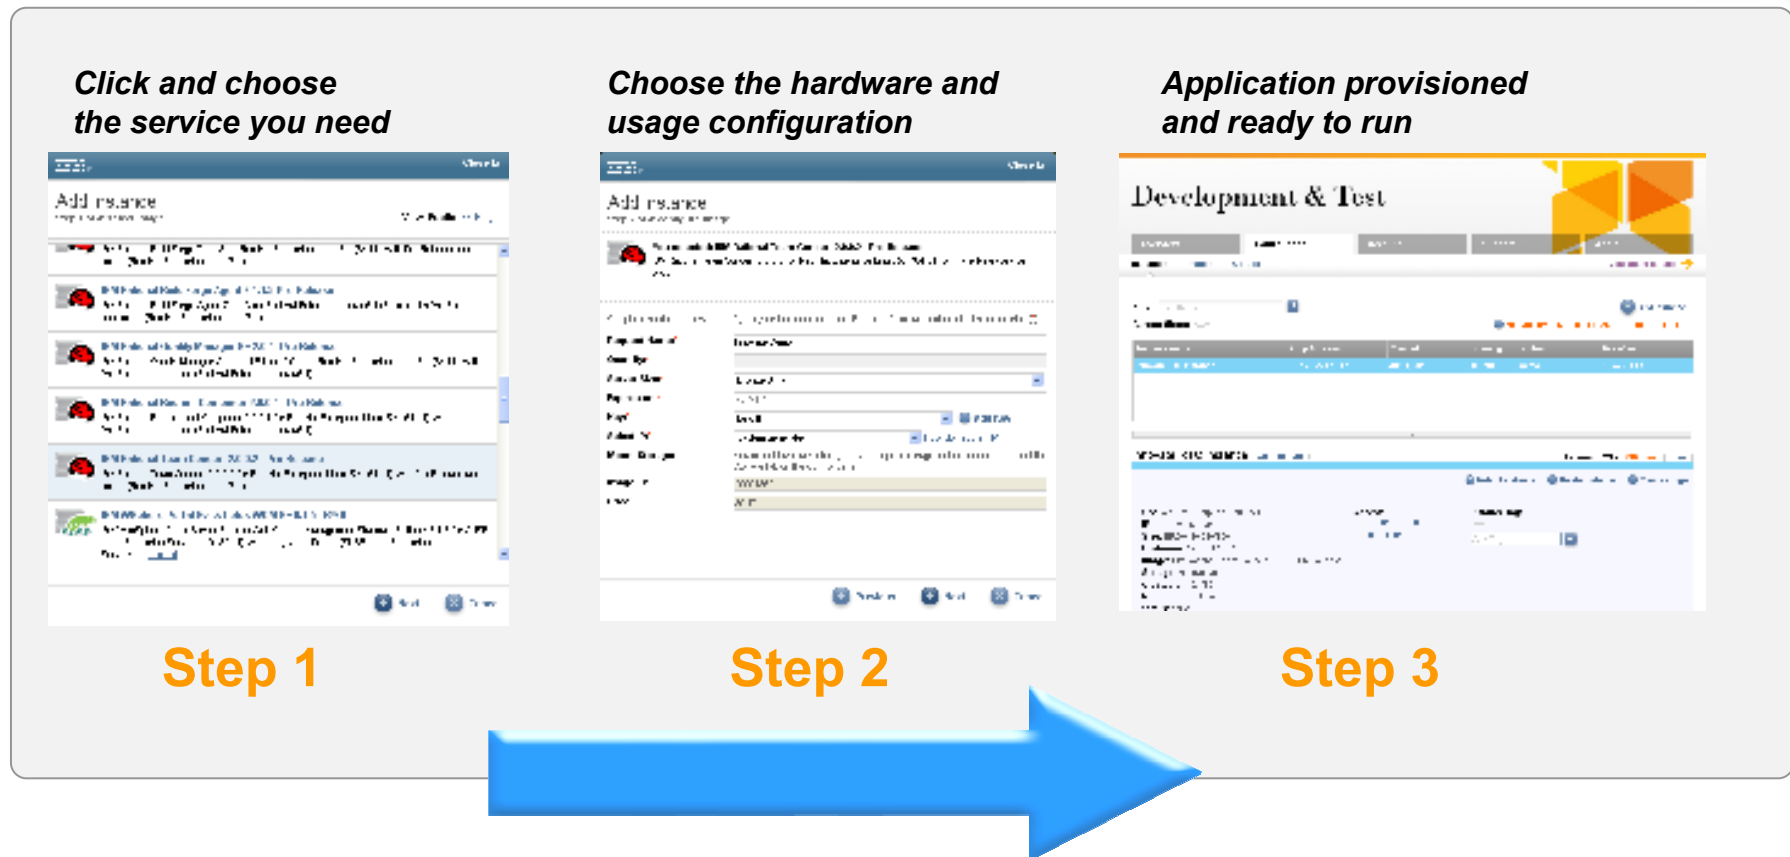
Click and choose the service you need

Choose the hardware and usage configuration

Application provisioned and ready to run

Add instance

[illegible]

Add instance

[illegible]

Development & Test

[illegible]

Step 1

Step 2

Step 3